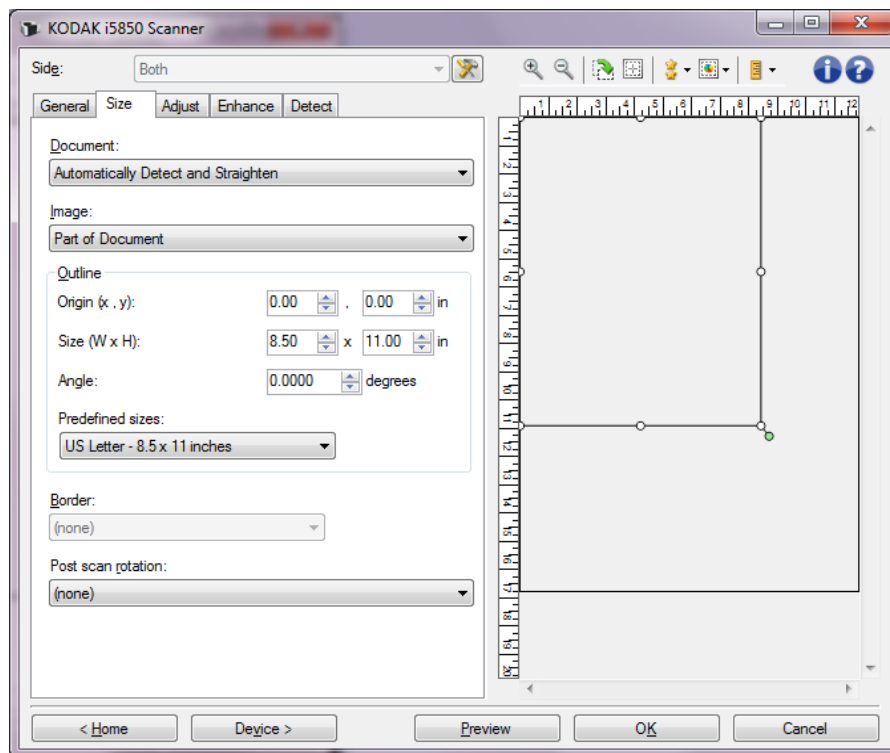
KODAK i5850 Scanner

Side: Both

General | Size | Adjust | Enhance | Detect

Document:
Automatically Detect and Straighten

Image:
Part of Document

Outline
Origin (x , y): 0.00 , 0.00 in
Size (W x H): 8.50 x 11.00 in
Angle: 0.0000 degrees
Predefined sizes:
US Letter - 8.5 x 11 inches

Border:
(none)

Post scan rotation:
(none)

1 2 3 4 5 6 7 8 9 10 11 12

1 2 3 4 5 6 7 8 9 10 11 12 13 14 15 16 17 18 19 20

< Home | Device > | Preview | OK | Cancel